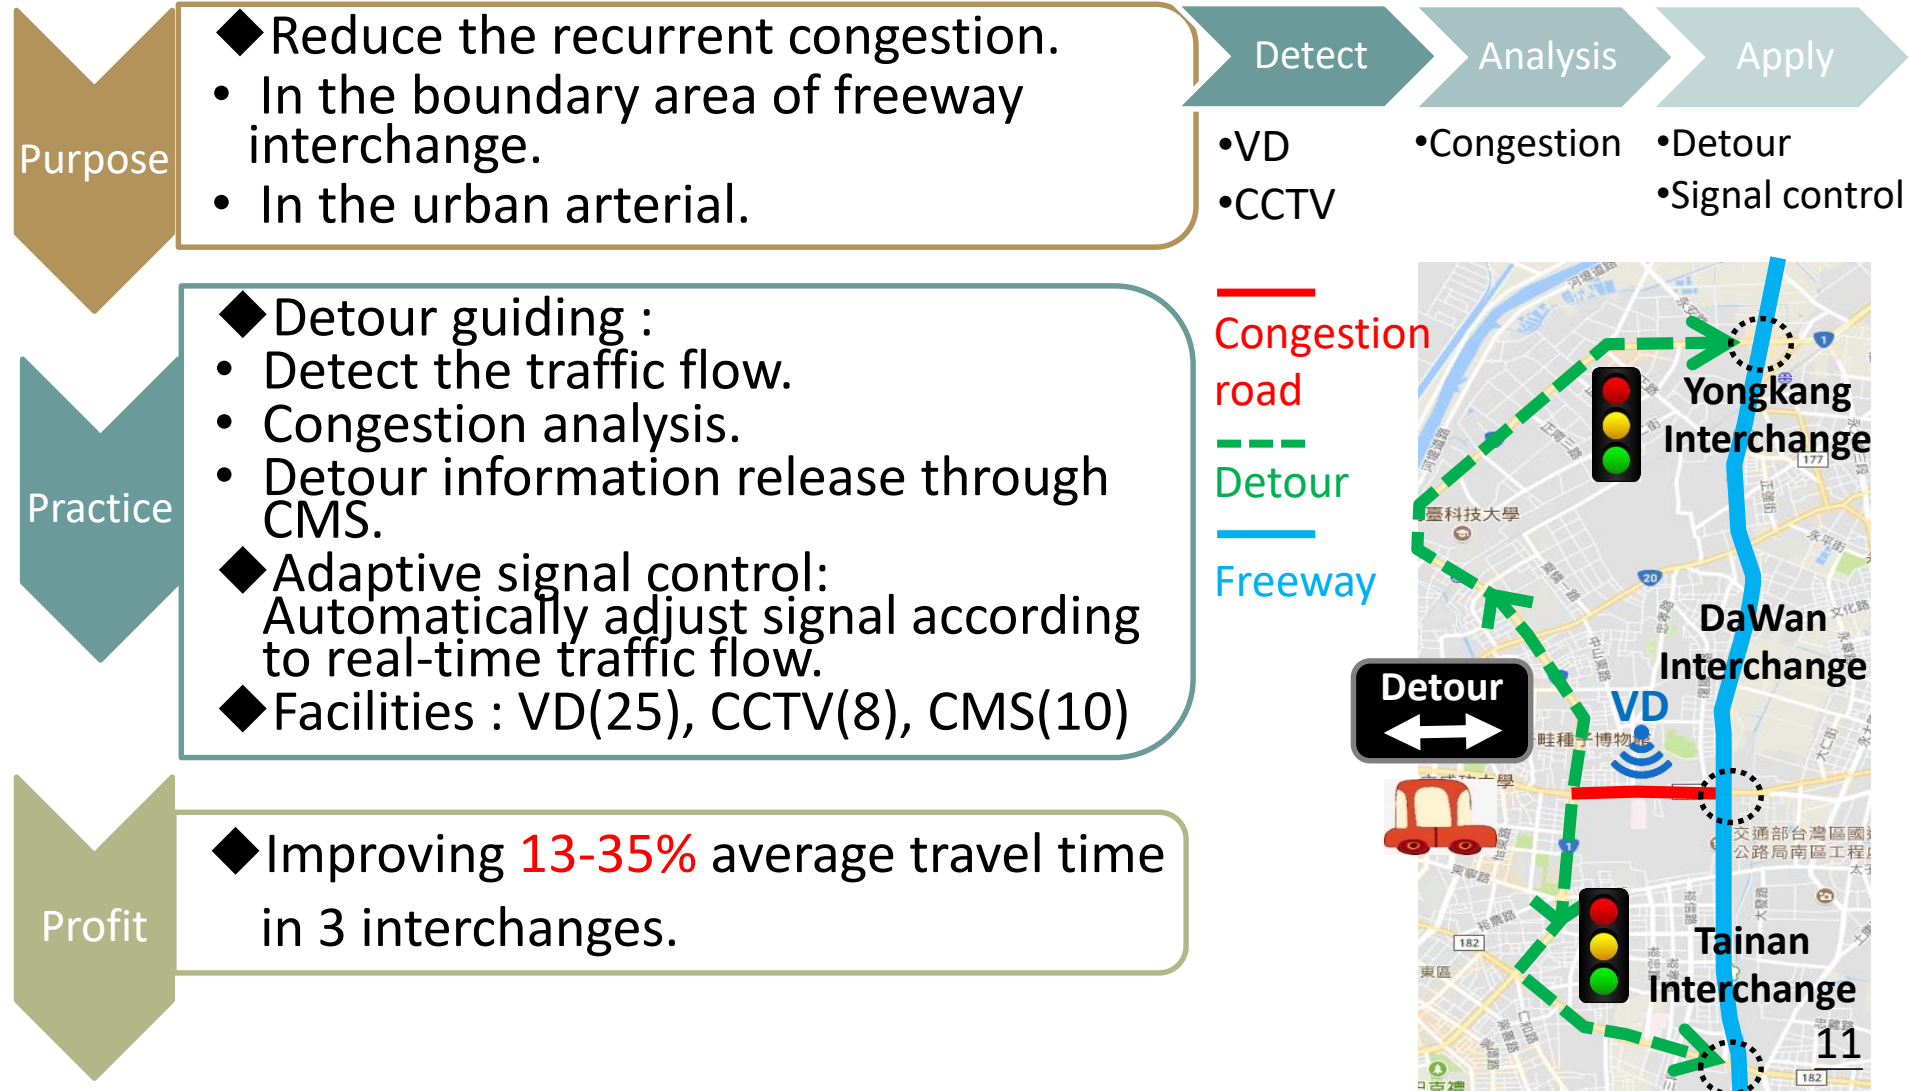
Purpose

◆Reduce the recurrent congestion.
• In the boundary area of freeway interchange.
• In the urban arterial.

Detect
Analysis
Apply

•VD
•CCTV

•Congestion

•Detour
•Signal control

Practice

◆Detour guiding :
• Detect the traffic flow.
• Congestion analysis.
• Detour information release through CMS.
◆Adaptive signal control: Automatically adjust signal according to real-time traffic flow.
◆Facilities : VD(25), CCTV(8), CMS(10)

Congestion road

Detour

Freeway

Yongkang Interchange

DaWan Interchange

Detour

VD

Tainan Interchange

Profit

◆Improving 13-35% average travel time in 3 interchanges.

11